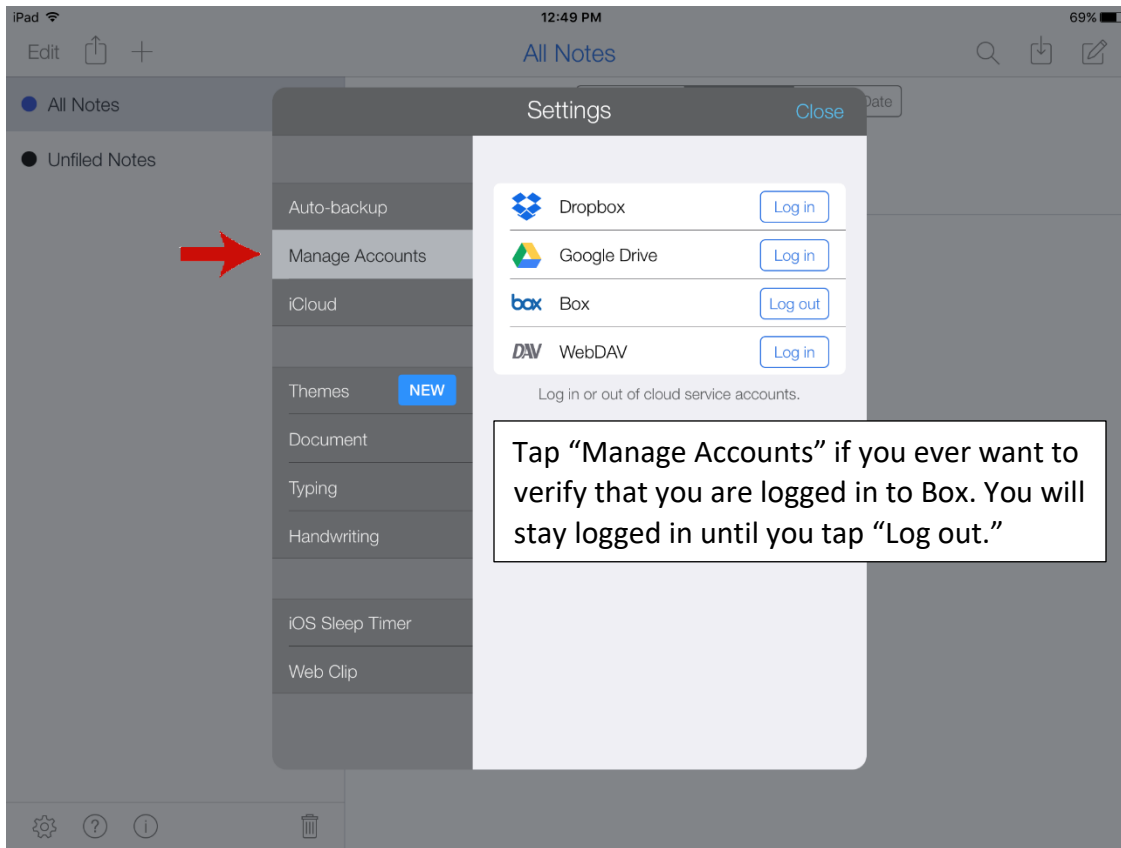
iPad
12:49 PM
69%

Edit
All Notes

All Notes
Unfiled Notes

Date

Settings
Close

Auto-backup
Manage Accounts
iCloud

Themes NEW
Document
Typing
Handwriting

iOS Sleep Timer
Web Clip

Dropbox Log in
Google Drive Log in
box Box Log out
DAV WebDAV Log in

Log in or out of cloud service accounts.

Tap “Manage Accounts” if you ever want to verify that you are logged in to Box. You will stay logged in until you tap “Log out.”